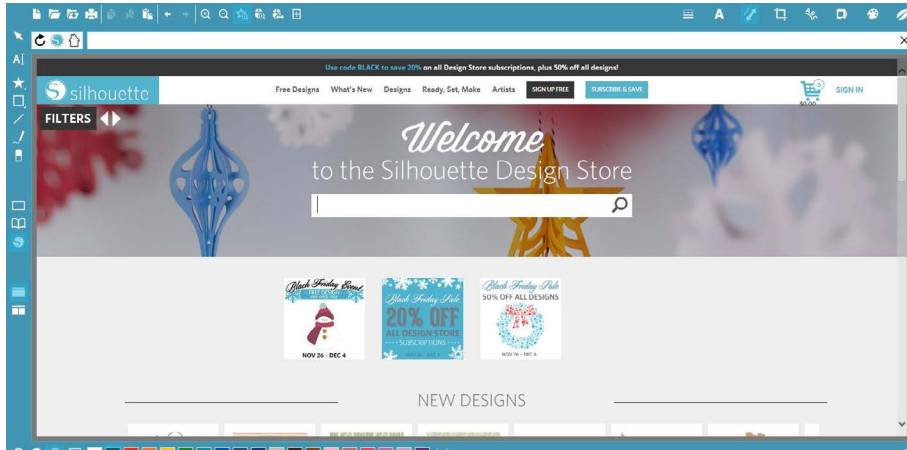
A|

Use code BLACK to save 20% on all Design Store subscriptions, plus 50% off all designs!

silhouette

Free Designs What's New Designs Ready, Set, Make Artists SIGN UP FREE SUBSCRIBE & SAVE

0
$0.00

SIGN IN

FILTERS

Welcome
to the Silhouette Design Store

Black Friday Event
FREE DESIGN
NOV 26 - DEC 4

Black Friday Sale
20% OFF
ALL DESIGN STORE
SUBSCRIPTIONS
NOV 26 - DEC 4

Black Friday Sale
50% OFF ALL DESIGNS
NOV 26 - DEC 4

NEW DESIGNS